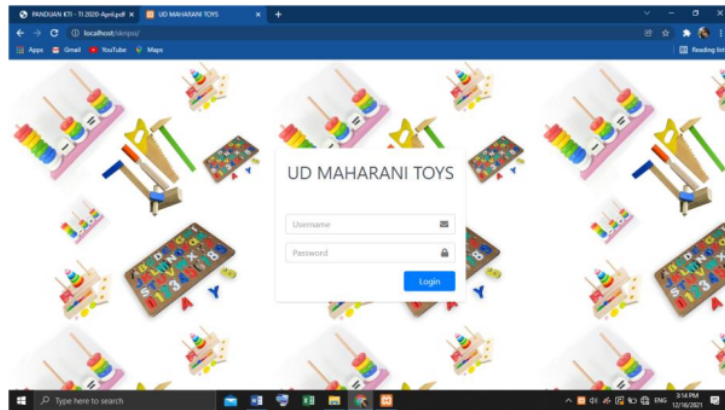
PANDUAN KTI - TI 2020-April.pdf ×
UD MAHARANI TOYS ×
+

localhost/skripsi/

Apps
Gmail
YouTube
Maps
Reading list

UD MAHARANI TOYS

Username

Password

Login

Type here to search

ENG
3:14 PM
12/16/2021